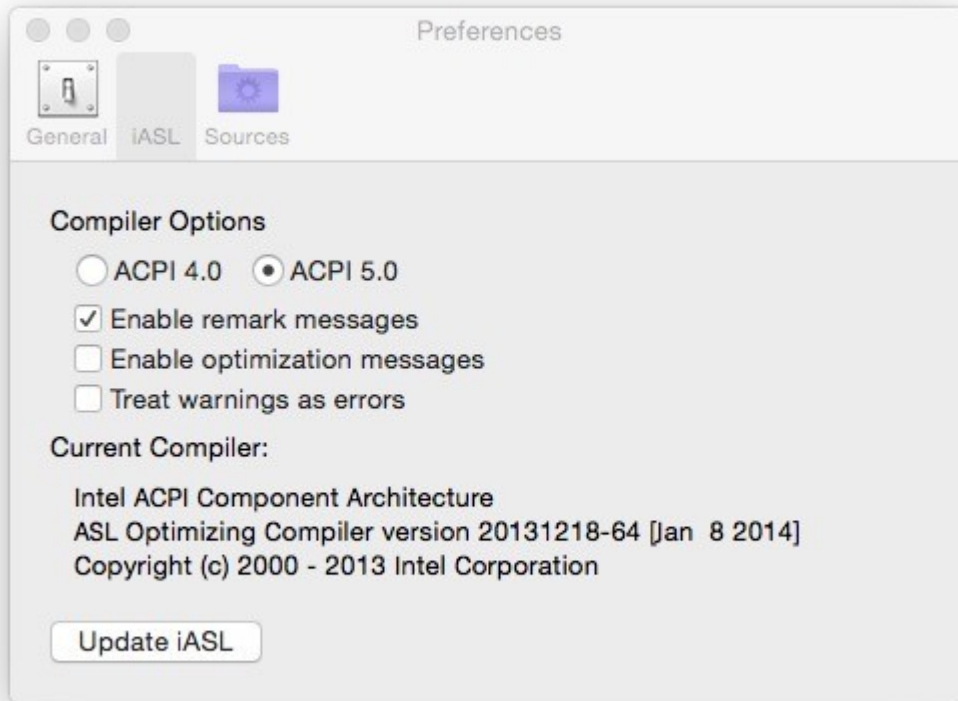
Preferences

General iASL Sources

Compiler Options

ACPI 4.0 ACPI 5.0

Enable remark messages

Enable optimization messages

Treat warnings as errors

Current Compiler:

Intel ACPI Component Architecture
ASL Optimizing Compiler version 20131218-64 [Jan 8 2014]
Copyright (c) 2000 - 2013 Intel Corporation

Update iASL